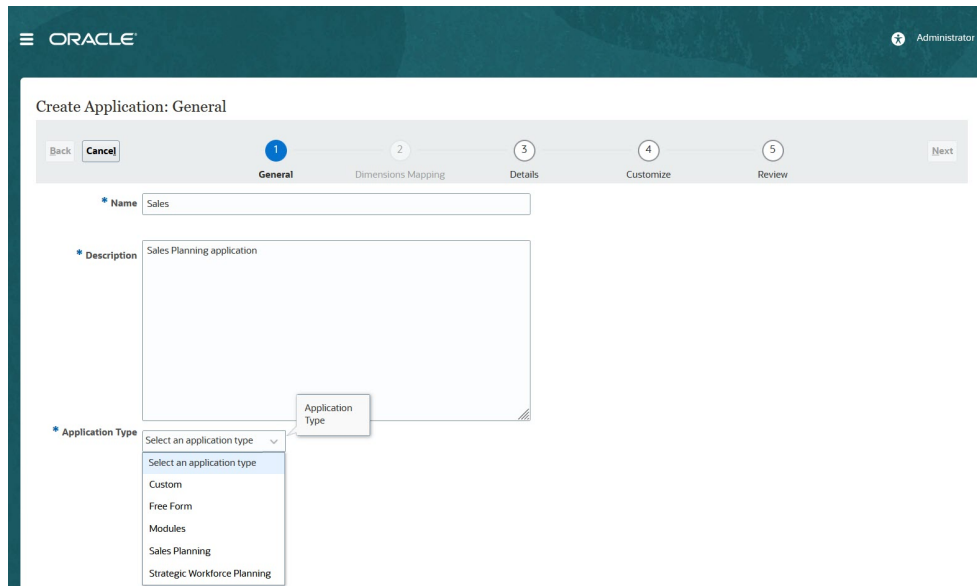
ORACLE

Administrator

Create Application: General

Back Cancel

1
General

2
Dimensions Mapping

3
Details

4
Customize

5
Review

Next

* Name Sales

* Description Sales Planning application

Application Type

* Application Type Select an application type

Select an application type
Custom
Free Form
Modules
Sales Planning
Strategic Workforce Planning